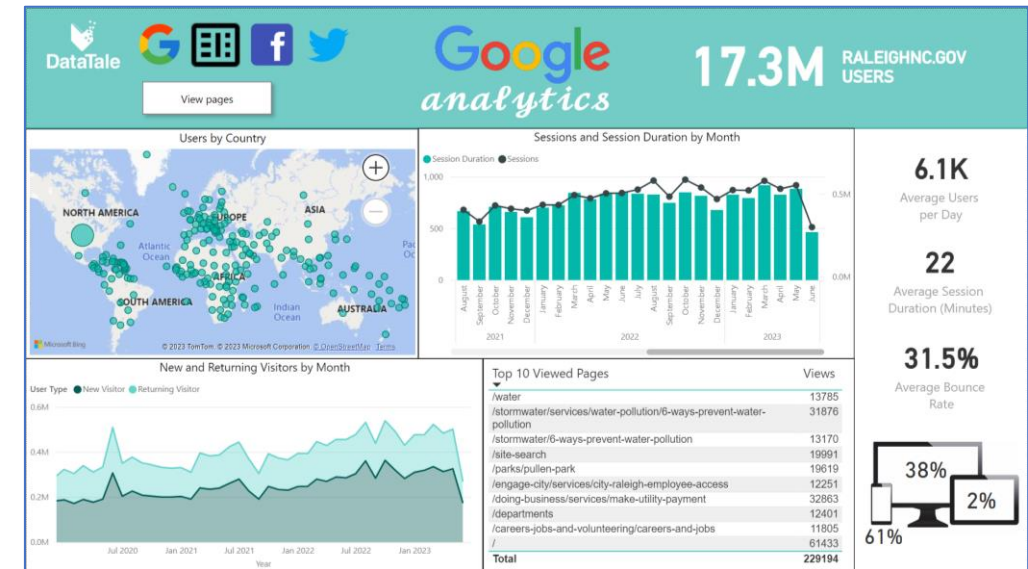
DataTale

View pages

Google
analytics

17.3M RALEIGHNC.GOV USERS

Users by Country

NORTH AMERICA
EUROPE
ASIA
Atlantic Ocean
AFRICA
SOUTH AMERICA
Indian Ocean
AUSTRALIA
Pac
Microsoft Bing
© 2023 TomTom, © 2023 Microsoft Corporation © OpenStreetMap Terms

Sessions and Session Duration by Month

Session Duration Sessions

1,000
500
0
0.5M
0.0M

August September October November December January February March April May June July August September October November December January February March April May June

2021 2022 2023

6.1K
Average Users per Day

22
Average Session Duration (Minutes)

31.5%
Average Bounce Rate

New and Returning Visitors by Month

User Type New Visitor Returning Visitor

0.6M
0.4M
0.2M
0.0M

Jul 2020 Jan 2021 Jul 2021 Jan 2022 Jul 2022 Jan 2023
Year

| Top 10 Viewed Pages | Views |
|---|---|
| /water | 13785 |
| /stormwater/services/water-pollution/6-ways-prevent-water-pollution | 31876 |
| /stormwater/6-ways-prevent-water-pollution | 13170 |
| /site-search | 19991 |
| /parks/pullen-park | 19619 |
| /engage-city/services/city-raleigh-employee-access | 12251 |
| /doing-business/services/make-utility-payment | 32863 |
| /departments | 12401 |
| /careers-jobs-and-volunteering/careers-and-jobs | 11805 |
| / | 61433 |
| Total | 229194 |

38%
2%
61%